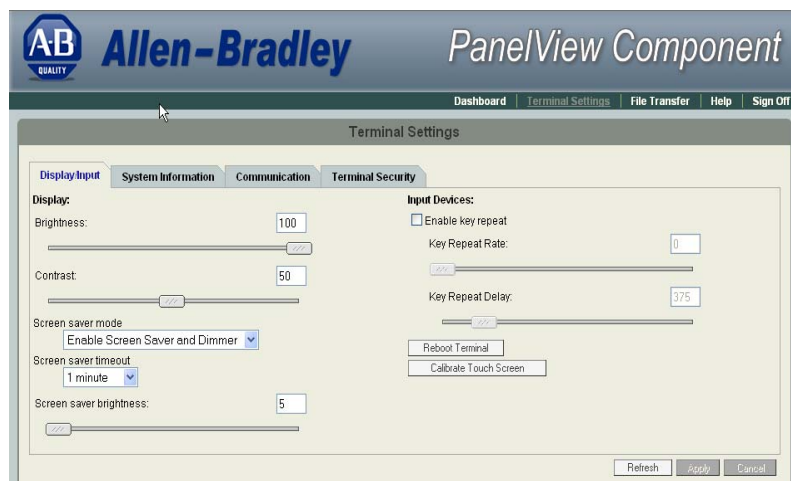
AB QUALITY Allen-Bradley PanelView Component

Dashboard | Terminal Settings | File Transfer | Help | Sign Off

Terminal Settings

Display/Input | System Information | Communication | Terminal Security

Display:

Brightness: 100

Contrast: 50

Screen saver mode
Enable Screen Saver and Dimmer

Screen saver timeout
1 minute

Screen saver brightness: 5

Input Devices:

Enable key repeat

Key Repeat Rate: 0

Key Repeat Delay: 375

Reboot Terminal

Calibrate Touch Screen

Refresh | Apply | Cancel